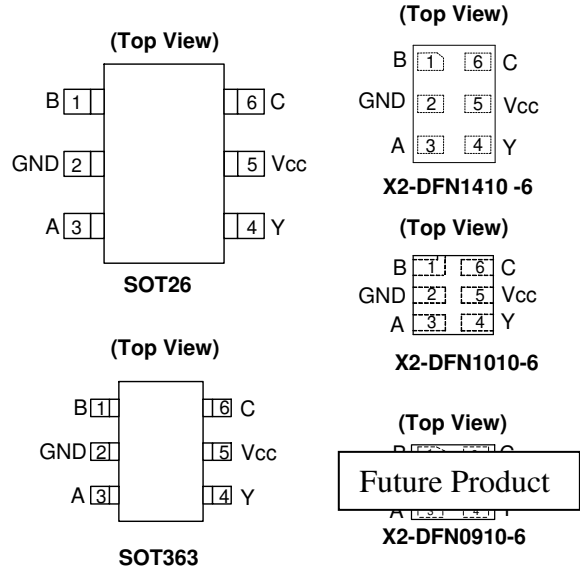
(Top View)

B 1
GND 2
A 3
6 C
5 Vcc
4 Y

SOT26

(Top View)

B 1
GND 2
A 3
6 C
5 Vcc
4 Y

X2-DFN1410 -6

(Top View)

B 1
GND 2
A 3
6 C
5 Vcc
4 Y

X2-DFN1010-6

(Top View)

B 1
GND 2
A 3
6 C
5 Vcc
4 Y

SOT363

(Top View)

B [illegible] C
Future Product
A 3 4 Y

X2-DFN0910-6